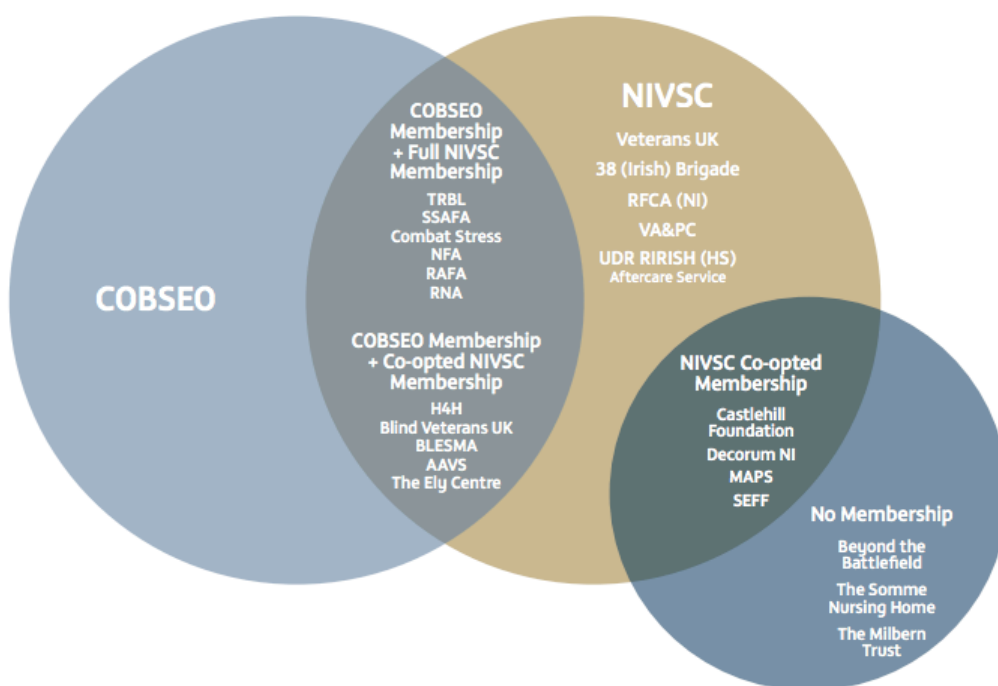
COBSEO

COBSEO Membership + Full NIVSC Membership

TRBL
SSAFA
Combat Stress
NFA
RAFA
RNA

COBSEO Membership + Co-opted NIVSC Membership

H4H
Blind Veterans UK
BLESMA
AAVS
The Ely Centre

NIVSC

Veterans UK
38 (Irish) Brigade
RFCA (NI)
VA&PC
UDR RIRISH (HS) Aftercare Service

NIVSC Co-opted Membership

Castlehill Foundation
Decorum NI
MAPS
SEFF

No Membership

Beyond the Battlefield
The Somme Nursing Home
The Milbern Trust